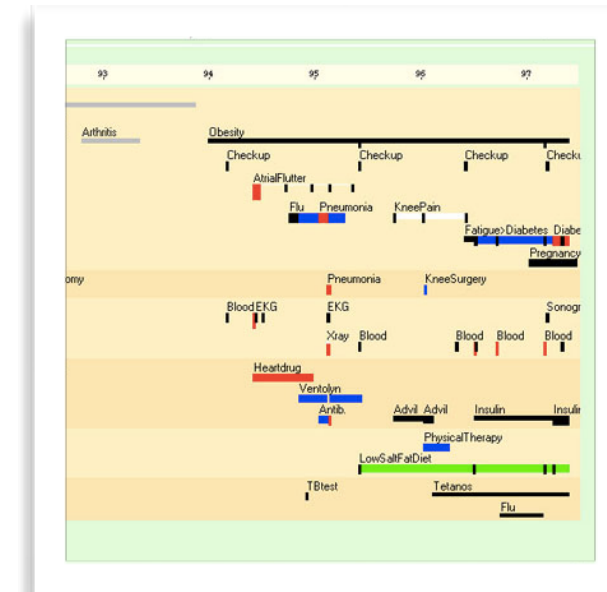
93 94 95 96 97

Arthritis
Obesity
Checkup Checkup Checkup Checku
AtrialFlutter
Flu Pneumonia KneePain
Fatigue Diabetes Diabe
Pregnancy
omy Pneumonia KneeSurgery
Blood EKG EKG Sonogr
Xray Blood Blood Blood Blood
Heartdrug
Ventolyn
Antib. Advil Advil Insulin Insulin
PhysicalTherapy
LowSaltFatDiet
TBtest Tetanos
Flu